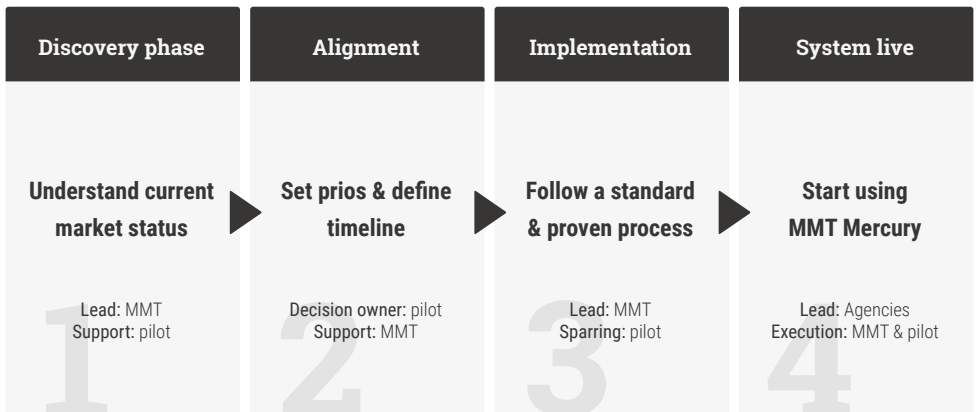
Discovery phase

Understand current market status

Lead: MMT
Support: pilot

1

Alignment

Set prios & define timeline

Decision owner: pilot
Support: MMT

2

Implementation

Follow a standard & proven process

Lead: MMT
Sparring: pilot

3

System live

Start using MMT Mercury

Lead: Agencies
Execution: MMT & pilot

4